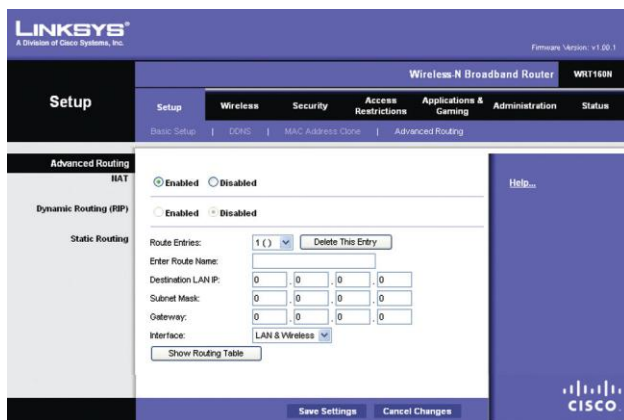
LINKSYS®
A Division of Cisco Systems, Inc.

Firmware Version: v1.00.1

Wireless-N Broadband Router WRT160N

Setup

Setup | Wireless | Security | Access Restrictions | Applications & Gaming | Administration | Status

Basic Setup | DDNS | MAC Address Clone | Advanced Routing

Advanced Routing
NAT
Enabled Disabled

Help...

Dynamic Routing (RIP)
Enabled Disabled

Static Routing
Route Entries: 1 ( ) Delete This Entry
Enter Route Name:
Destination LAN IP: 0 . 0 . 0 . 0
Subnet Mask: 0 . 0 . 0 . 0
Gateway: 0 . 0 . 0 . 0
Interface: LAN & Wireless
Show Routing Table

Save Settings Cancel Changes

cisco